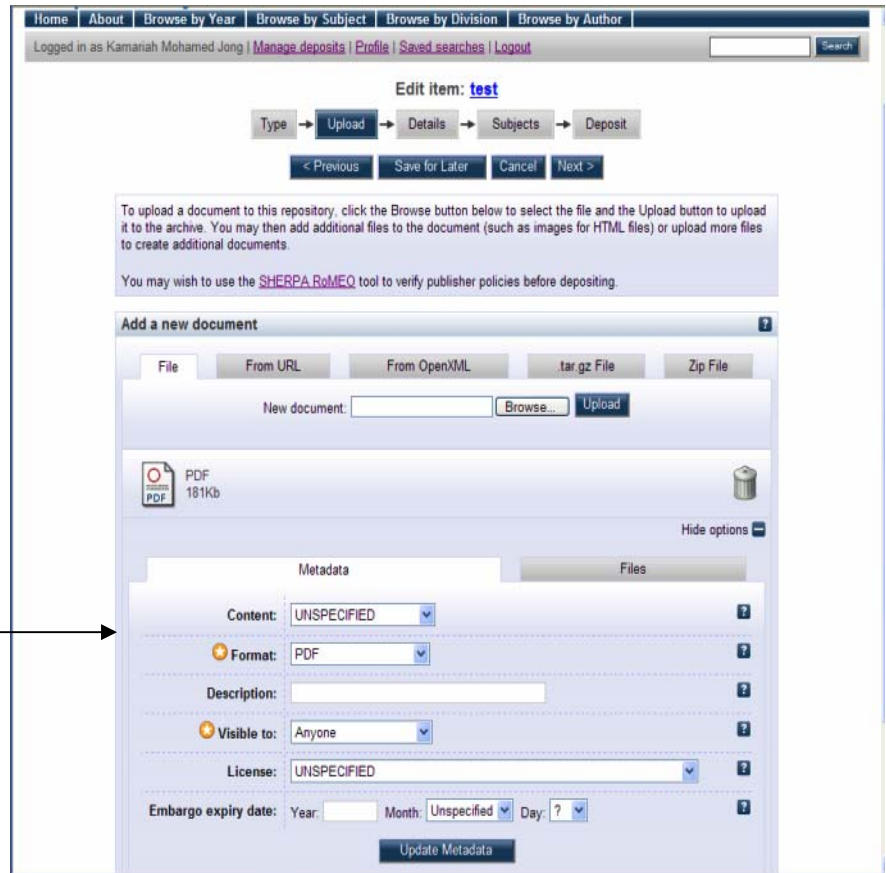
Home | About | Browse by Year | Browse by Subject | Browse by Division | Browse by Author

Logged in as Kamariah Mohamed Jong | Manage deposits | Profile | Saved searches | Logout

Search

Edit item: test

Type → Upload → Details → Subjects → Deposit

< Previous Save for Later Cancel Next >

To upload a document to this repository, click the Browse button below to select the file and the Upload button to upload it to the archive. You may then add additional files to the document (such as images for HTML files) or upload more files to create additional documents.

You may wish to use the SHERPA RoMEO tool to verify publisher policies before depositing.

Add a new document

?

File | From URL | From OpenXML | .tar.gz File | Zip File

New document: Browse... Upload

PDF
PDF
181Kb

Hide options

Metadata | Files

Content: UNSPECIFIED ?

Format: PDF ?

Description: ?

Visible to: Anyone ?

License: UNSPECIFIED ?

Embargo expiry date: Year: Month: Unspecified Day: ? ?

Update Metadata